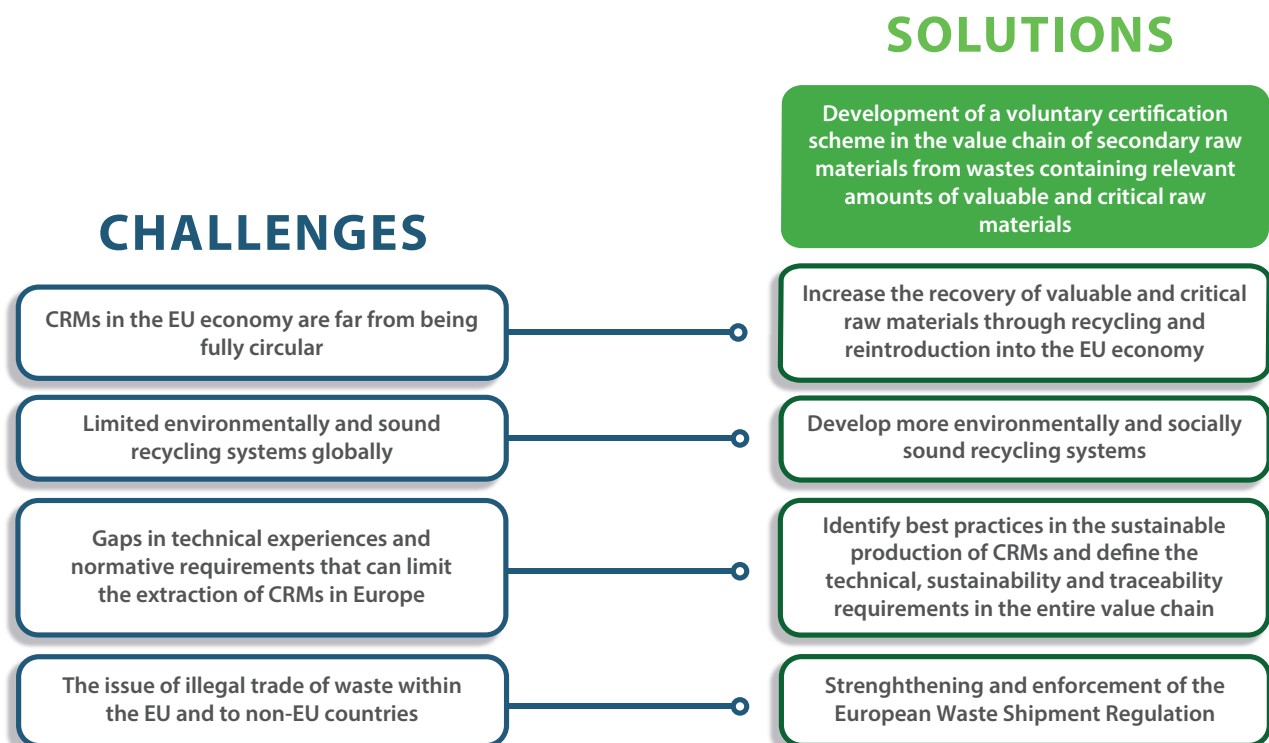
SOLUTIONS

Development of a voluntary certification scheme in the value chain of secondary raw materials from wastes containing relevant amounts of valuable and critical raw materials

CHALLENGES

CRMs in the EU economy are far from being fully circular

Increase the recovery of valuable and critical raw materials through recycling and reintroduction into the EU economy

Limited environmentally and sound recycling systems globally

Develop more environmentally and socially sound recycling systems

Gaps in technical experiences and normative requirements that can limit the extraction of CRMs in Europe

Identify best practices in the sustainable production of CRMs and define the technical, sustainability and traceability requirements in the entire value chain

The issue of illegal trade of waste within the EU and to non-EU countries

Strenghthening and enforcement of the European Waste Shipment Regulation